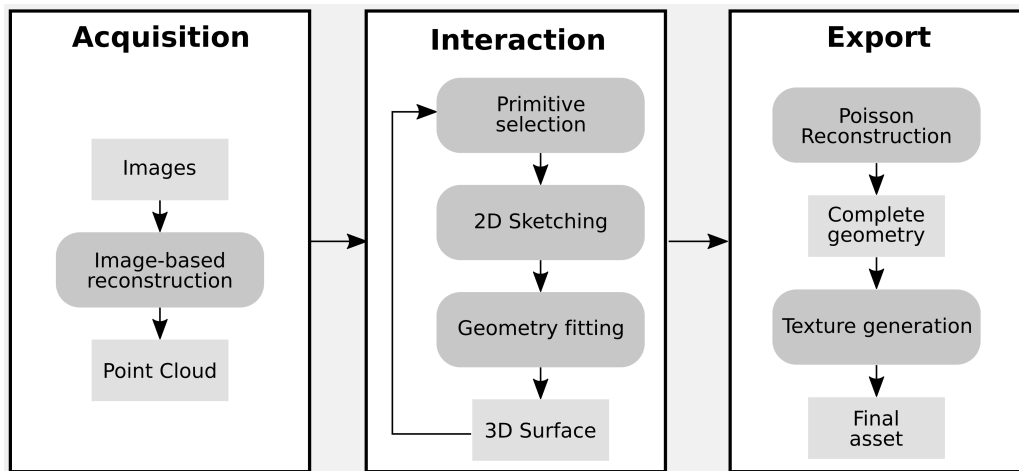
Acquisition

Images

Image-based reconstruction

Point Cloud

Interaction

Primitive selection

2D Sketching

Geometry fitting

3D Surface

Export

Poisson Reconstruction

Complete geometry

Texture generation

Final asset